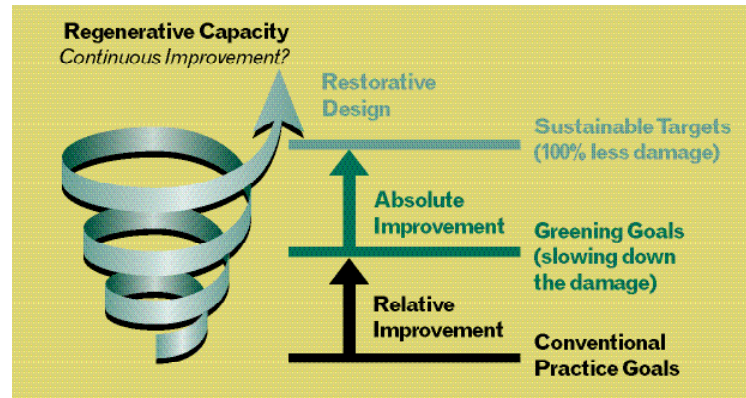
Regenerative Capacity
Continuous Improvement?

Restorative Design

Sustainable Targets (100% less damage)

Absolute Improvement

Greening Goals (slowing down the damage)

Relative Improvement

Conventional Practice Goals